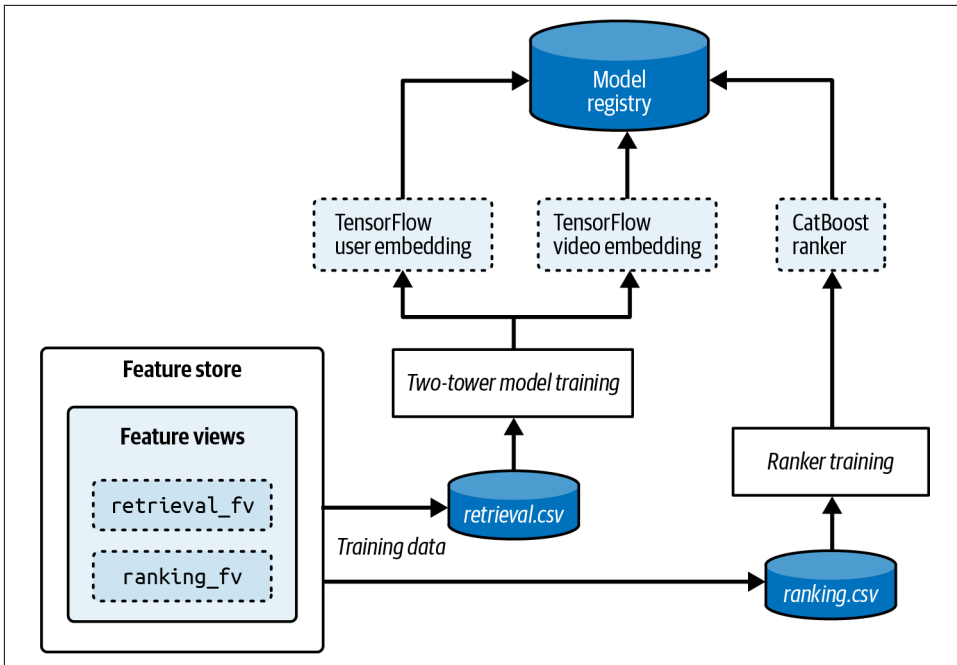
Model registry

TensorFlow user embedding

TensorFlow video embedding

CatBoost ranker

Two-tower model training

Ranker training

Feature store

Feature views

retrieval_fv

ranking_fv

retrieval.csv

Training data

ranking.csv